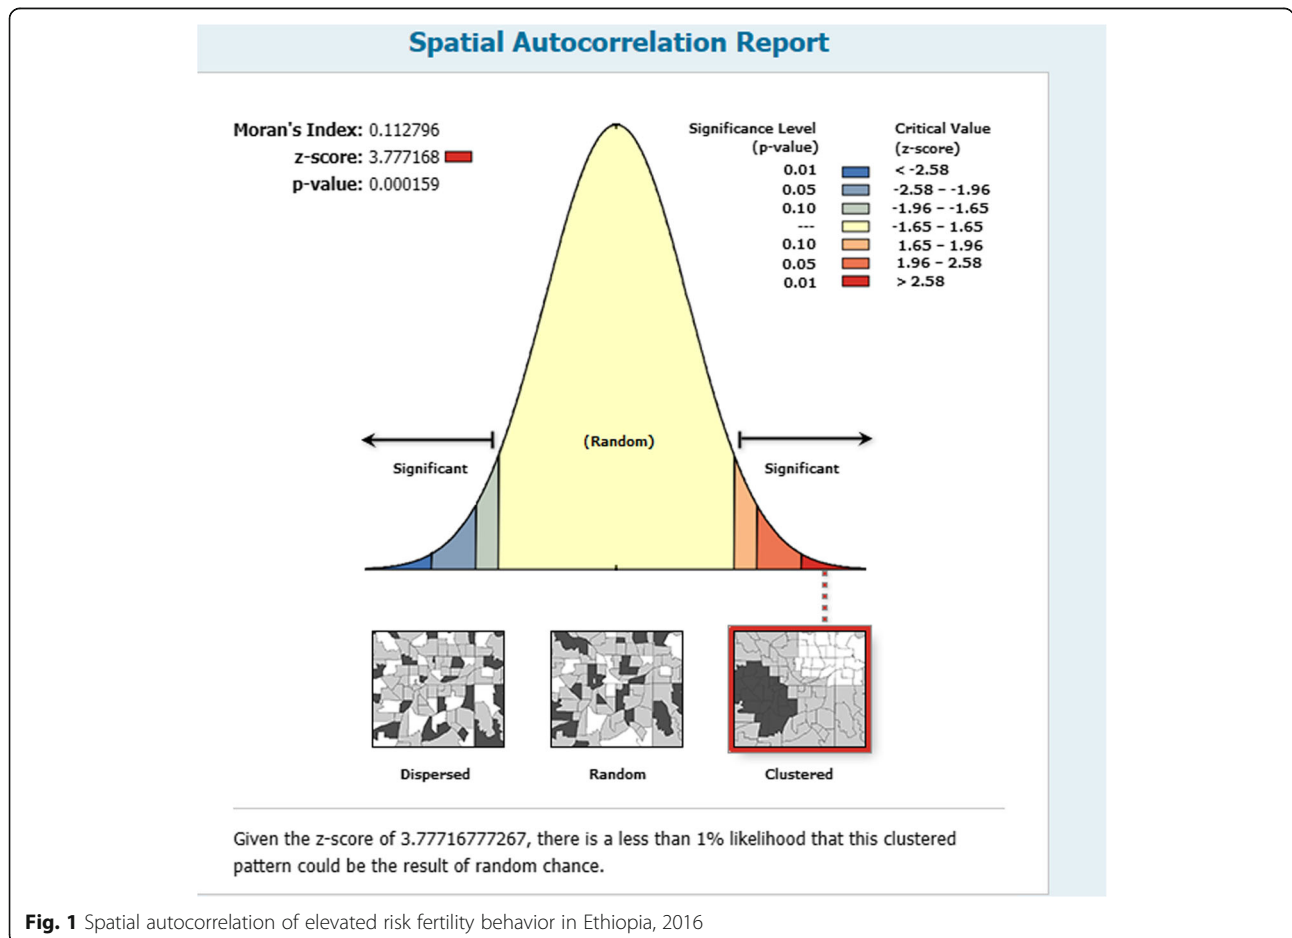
Spatial Autocorrelation Report

Moran's Index: 0.112796
z-score: 3.777168
p-value: 0.000159

| Significance Level (p-value) | Critical Value (z-score) |
|---|---|
| 0.01 | < -2.58 |
| 0.05 | -2.58 - -1.96 |
| 0.10 | -1.96 - -1.65 |
| --- | -1.65 - 1.65 |
| 0.10 | 1.65 - 1.96 |
| 0.05 | 1.96 - 2.58 |
| 0.01 | > 2.58 |

Significant

(Random)

Significant

Dispersed

Random

Clustered

Given the z-score of 3.77716777267, there is a less than 1% likelihood that this clustered pattern could be the result of random chance.

Fig. 1 Spatial autocorrelation of elevated risk fertility behavior in Ethiopia, 2016